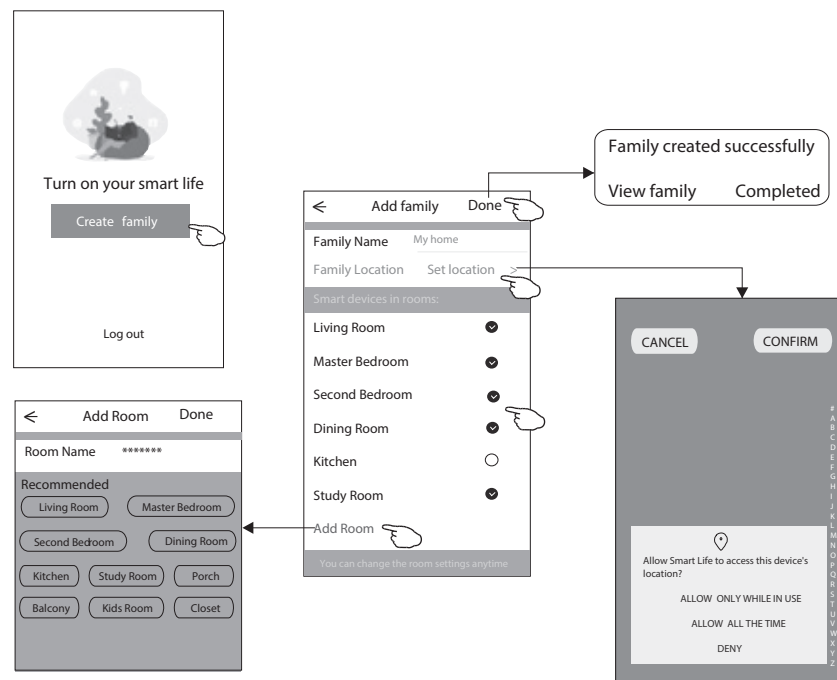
Turn on your smart life

Create family

Log out

Family created successfully

View family Completed

Add family Done

Family Name My home

Family Location Set location >

Smart devices in rooms:

Living Room

Master Bedroom

Second Bedroom

Dining Room

Kitchen

Study Room

Add Room

You can change the room settings anytime

CANCEL CONFIRM

#
A
B
C
D
E
F
G
H
I
J
K
L
M
N
O
P
Q
R
S
T
U
V
W
X
Y
Z

Allow Smart Life to access this device's location?

ALLOW ONLY WHILE IN USE

ALLOW ALL THE TIME

DENY

Add Room Done

Room Name *******

Recommended

Living Room

Master Bedroom

Second Bedroom

Dining Room

Kitchen

Study Room

Porch

Balcony

Kids Room

Closet